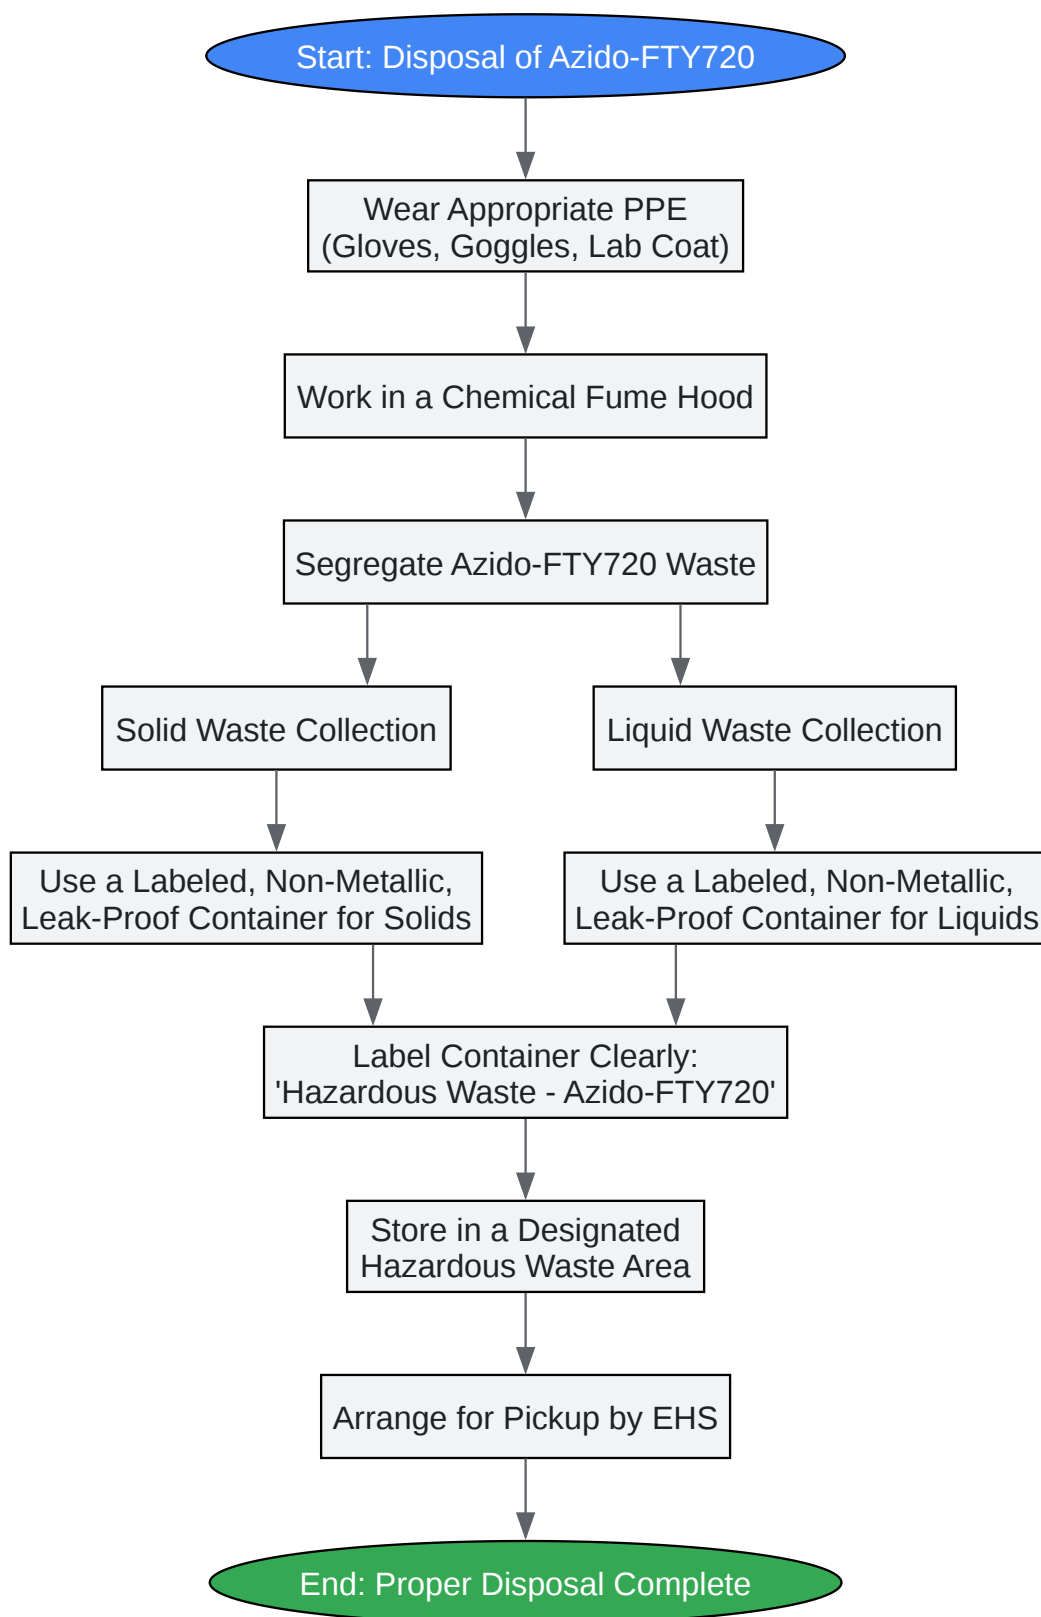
Start: Disposal of Azido-FTY720

Wear Appropriate PPE (Gloves, Goggles, Lab Coat)

Work in a Chemical Fume Hood

Segregate Azido-FTY720 Waste

Solid Waste Collection

Liquid Waste Collection

Use a Labeled, Non-Metallic, Leak-Proof Container for Solids

Use a Labeled, Non-Metallic, Leak-Proof Container for Liquids

Label Container Clearly: 'Hazardous Waste - Azido-FTY720'

Store in a Designated Hazardous Waste Area

Arrange for Pickup by EHS

End: Proper Disposal Complete